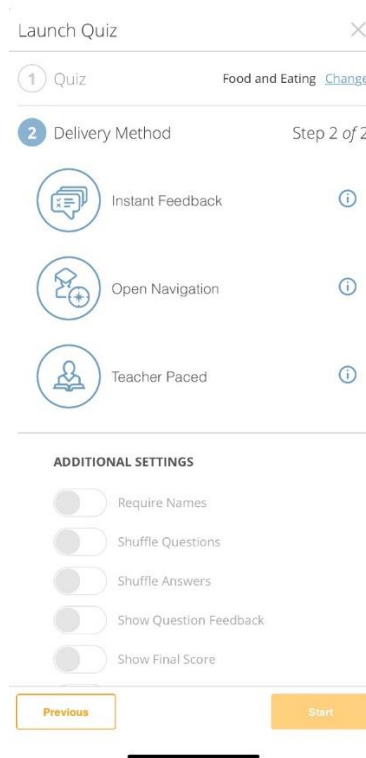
Launch Quiz

1 Quiz

Food and Eating Change

2 Delivery Method

Step 2 of 2

Instant Feedback

Open Navigation

Teacher Paced

ADDITIONAL SETTINGS

Require Names

Shuffle Questions

Shuffle Answers

Show Question Feedback

Show Final Score

Previous

Start